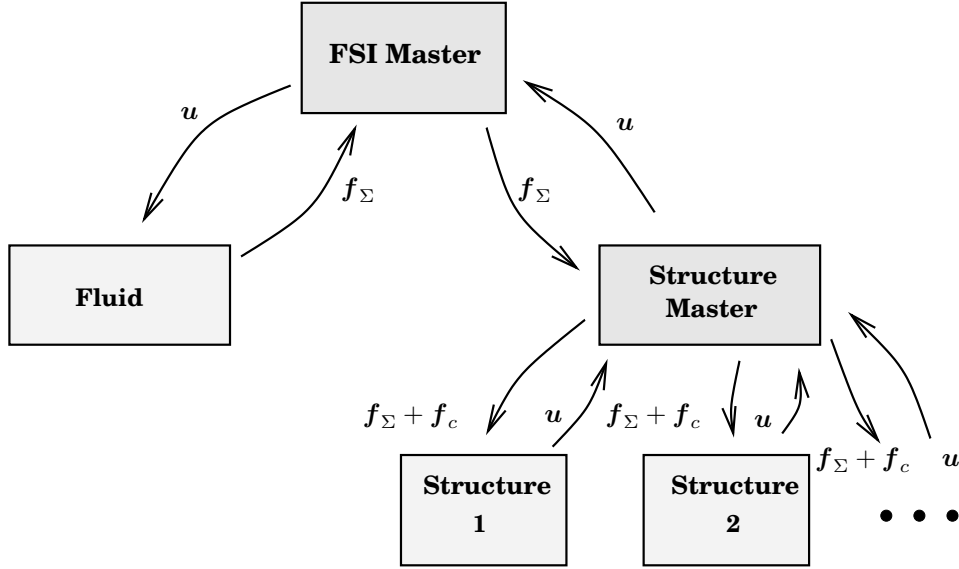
FSI Master

$\boldsymbol{u}$

$\boldsymbol{f}_\Sigma$

$\boldsymbol{f}_\Sigma$

$\boldsymbol{u}$

Fluid

Structure Master

$\boldsymbol{f}_\Sigma + \boldsymbol{f}_c$

$\boldsymbol{u}$

$\boldsymbol{f}_\Sigma + \boldsymbol{f}_c$

$\boldsymbol{u}$

$\boldsymbol{f}_\Sigma + \boldsymbol{f}_c$

$\boldsymbol{u}$

Structure 1

Structure 2

• • •